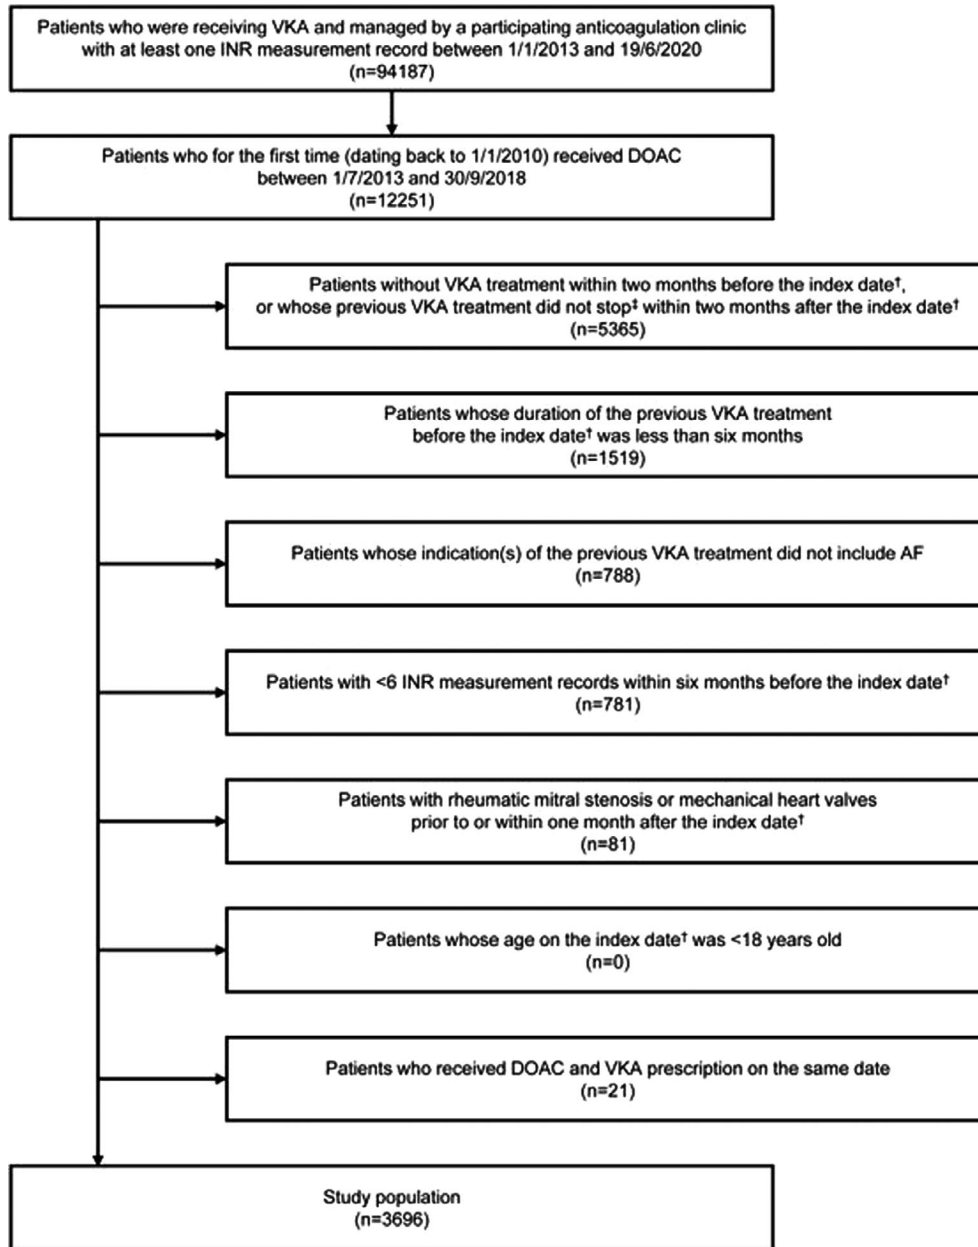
Patients who were receiving VKA and managed by a participating anticoagulation clinic with at least one INR measurement record between 1/1/2013 and 19/6/2020
(n=94187)

Patients who for the first time (dating back to 1/1/2010) received DOAC between 1/7/2013 and 30/9/2018
(n=12251)

Patients without VKA treatment within two months before the index date†, or whose previous VKA treatment did not stop‡ within two months after the index date†
(n=5365)

Patients whose duration of the previous VKA treatment before the index date† was less than six months
(n=1519)

Patients whose indication(s) of the previous VKA treatment did not include AF
(n=788)

Patients with <6 INR measurement records within six months before the index date†
(n=781)

Patients with rheumatic mitral stenosis or mechanical heart valves prior to or within one month after the index date†
(n=81)

Patients whose age on the index date† was <18 years old
(n=0)

Patients who received DOAC and VKA prescription on the same date
(n=21)

Study population
(n=3696)